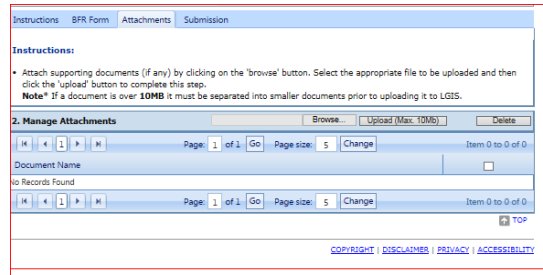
Instructions BFR Form Attachments Submission

Instructions:

• Attach supporting documents (if any) by clicking on the 'browse' button. Select the appropriate file to be uploaded and then click the 'upload' button to complete this step.
Note* If a document is over 10MB it must be separated into smaller documents prior to uploading it to LGIS.

2. Manage Attachments

Browse... Upload (Max. 10Mb) Delete

1 Page: 1 of 1 Go Page size: 5 Change Item 0 to 0 of 0

Document Name

No Records Found

1 Page: 1 of 1 Go Page size: 5 Change Item 0 to 0 of 0

TOP

COPYRIGHT | DISCLAIMER | PRIVACY | ACCESSIBILITY